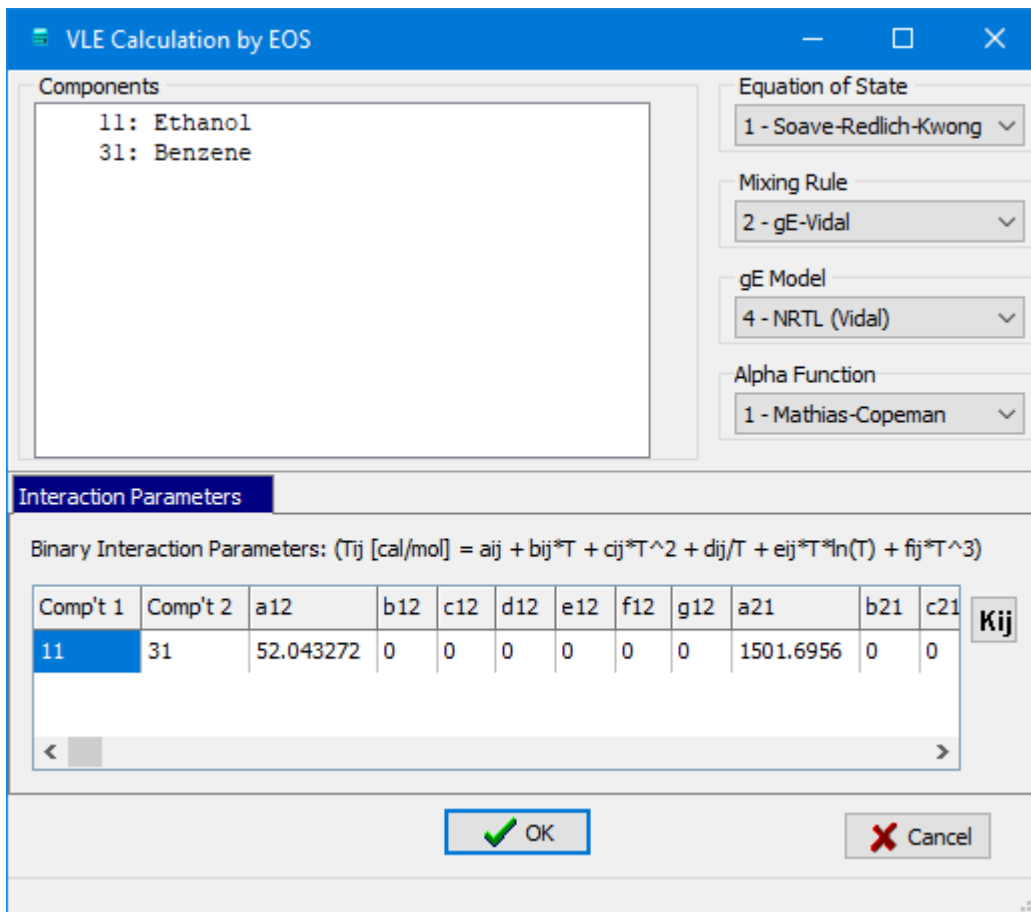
VLE Calculation by EOS

Components

11: Ethanol
31: Benzene

Equation of State
1 - Soave-Redlich-Kwong

Mixing Rule
2 - gE-Vidal

gE Model
4 - NRTL (Vidal)

Alpha Function
1 - Mathias-Copeman

Interaction Parameters

Binary Interaction Parameters: (Tij [cal/mol] = aij + bij*T + cij*T^2 + dij/T + eij*T*ln(T) + fij*T^3)

| Comp't 1 | Comp't 2 | a12 | b12 | c12 | d12 | e12 | f12 | g12 | a21 | b21 | c21 |
|---|---|---|---|---|---|---|---|---|---|---|---|
| 11 | 31 | 52.043272 | 0 | 0 | 0 | 0 | 0 | 0 | 1501.6956 | 0 | 0 |

Kij

OK

Cancel